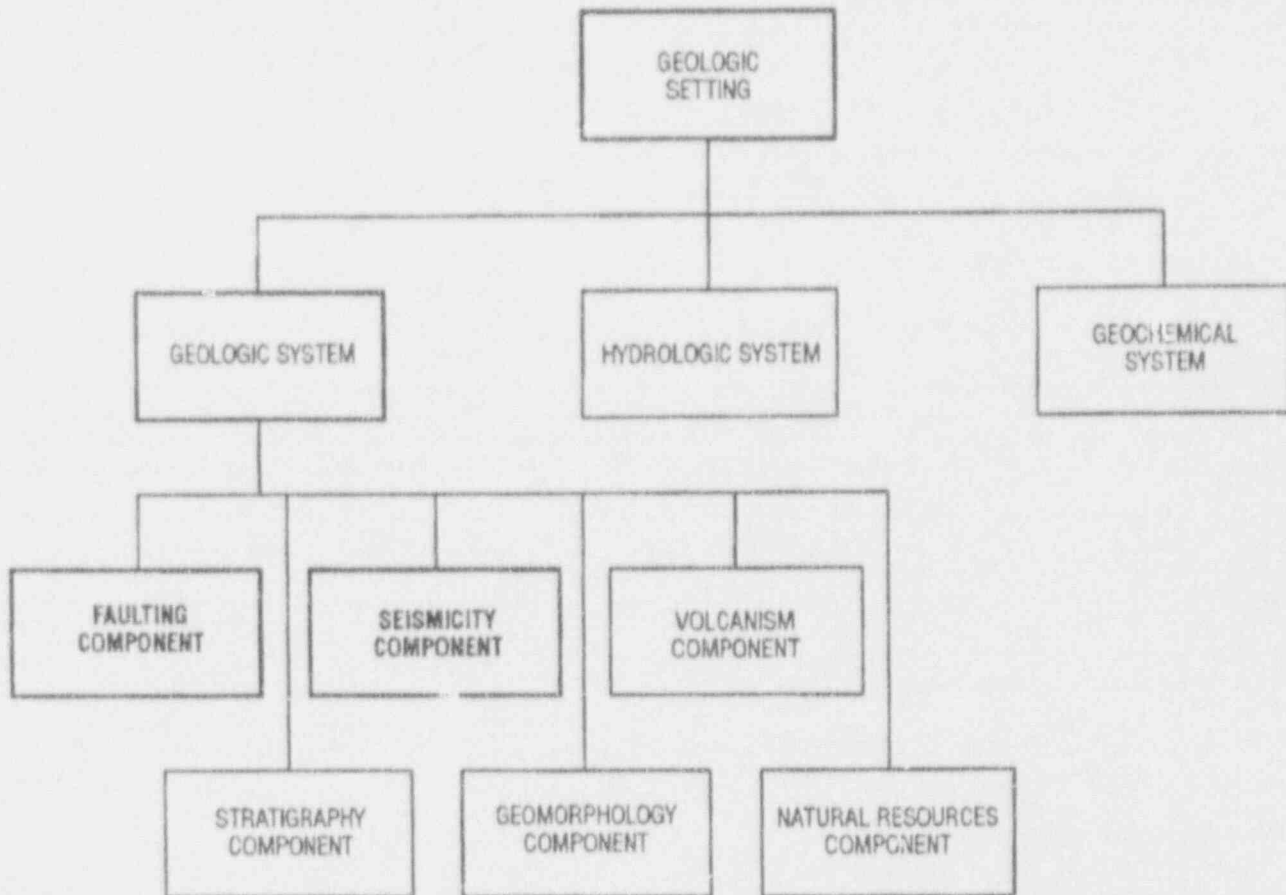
GEOLOGIC SETTING

GEOLOGIC SYSTEM

HYDROLOGIC SYSTEM

GEOCHEMICAL SYSTEM

FAULTING COMPONENT

SEISMICITY COMPONENT

VOLCANISM COMPONENT

STRATIGRAPHY COMPONENT

GEOMORPHOLOGY COMPONENT

NATURAL RESOURCES COMPONENT